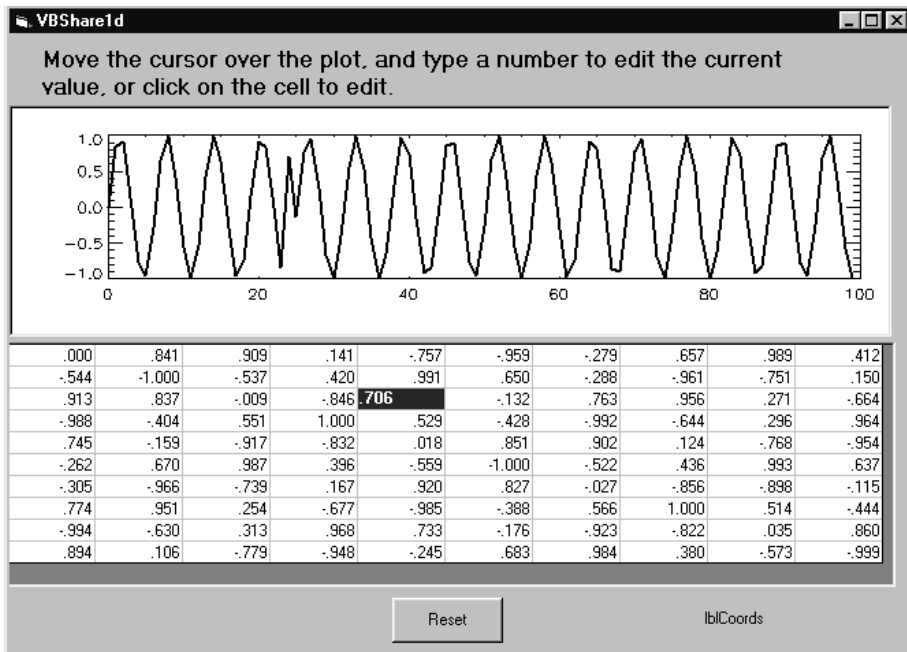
VBShare1d

Move the cursor over the plot, and type a number to edit the current value, or click on the cell to edit.

1.0
0.5
0.0
−0.5
−1.0
0
20
40
60
80
100

| .000 | .841 | .909 | .141 | -.757 | -.959 | -.279 | .657 | .989 | .412 |
|---|---|---|---|---|---|---|---|---|---|
| -.544 | -1.000 | -.537 | .420 | .991 | .650 | -.288 | -.961 | -.751 | .150 |
| .913 | .837 | -.009 | -.846 | .706 | | -.132 | .763 | .956 | .271 | -.664 |
| -.988 | -.404 | .551 | 1.000 | .529 | -.428 | -.992 | -.644 | .296 | .964 |
| .745 | -.159 | -.917 | -.832 | .018 | .851 | .902 | .124 | -.768 | -.954 |
| -.262 | .670 | .987 | .396 | -.559 | -1.000 | -.522 | .436 | .993 | .637 |
| -.305 | -.966 | -.739 | .167 | .920 | .827 | -.027 | -.856 | -.898 | -.115 |
| .774 | .951 | .254 | -.677 | -.985 | -.388 | .566 | 1.000 | .514 | -.444 |
| -.994 | -.630 | .313 | .968 | .733 | -.176 | -.923 | -.822 | .035 | .860 |
| .894 | .106 | -.779 | -.948 | -.245 | .683 | .984 | .380 | -.573 | -.999 |

Reset

lblCoords